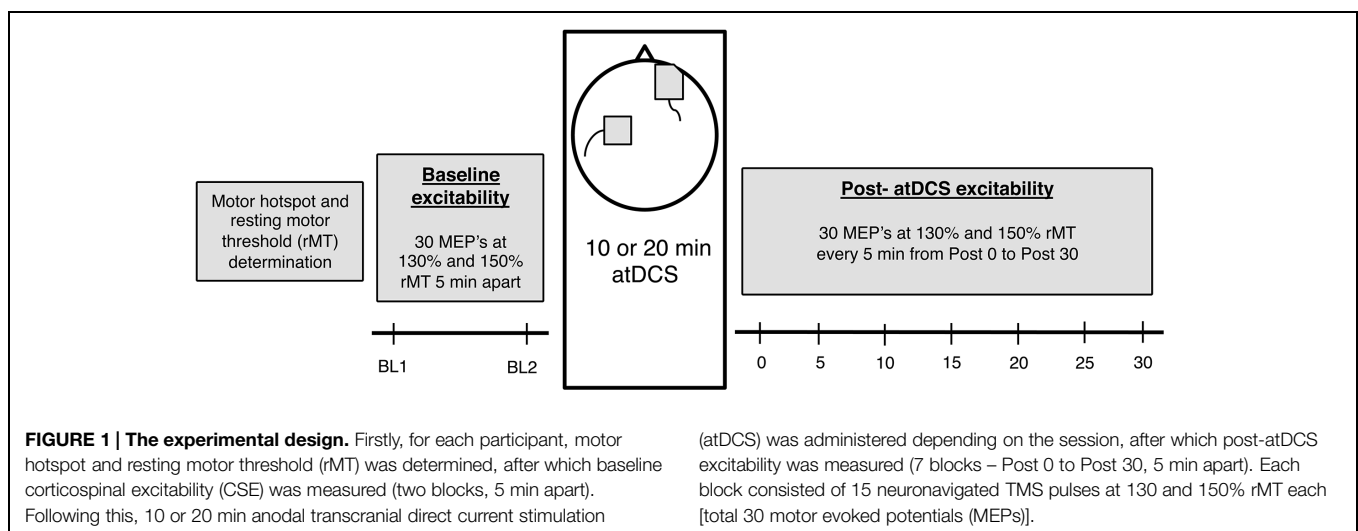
Motor hotspot and resting motor threshold (rMT) determination

Baseline excitability

30 MEP's at 130% and 150% rMT 5 min apart

10 or 20 min atDCS

Post- atDCS excitability

30 MEP's at 130% and 150% rMT every 5 min from Post 0 to Post 30

BL1 BL2

0 5 10 15 20 25 30

**FIGURE 1 | The experimental design.** Firstly, for each participant, motor hotspot and resting motor threshold (rMT) was determined, after which baseline corticospinal excitability (CSE) was measured (two blocks, 5 min apart). Following this, 10 or 20 min anodal transcranial direct current stimulation (atDCS) was administered depending on the session, after which post-atDCS excitability was measured (7 blocks – Post 0 to Post 30, 5 min apart). Each block consisted of 15 neuronavigated TMS pulses at 130 and 150% rMT each [total 30 motor evoked potentials (MEPs)].